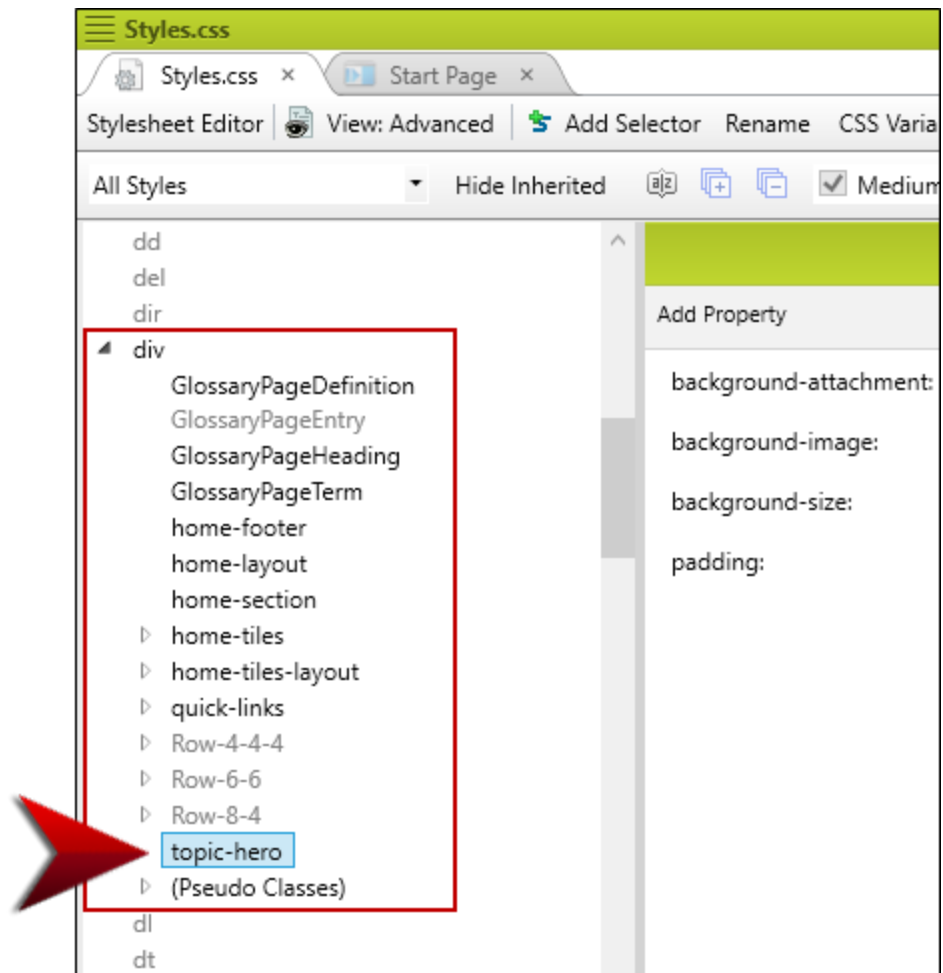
Styles.css

Styles.css ×
Start Page ×

Stylesheet Editor
View: Advanced
Add Selector
Rename
CSS Varia

All Styles
Hide Inherited
Medium

dd
del
dir
div
GlossaryPageDefinition
GlossaryPageEntry
GlossaryPageHeading
GlossaryPageTerm
home-footer
home-layout
home-section
home-tiles
home-tiles-layout
quick-links
Row-4-4-4
Row-6-6
Row-8-4
topic-hero
(Pseudo Classes)
dl
dt

Add Property

background-attachment:
background-image:
background-size:
padding: